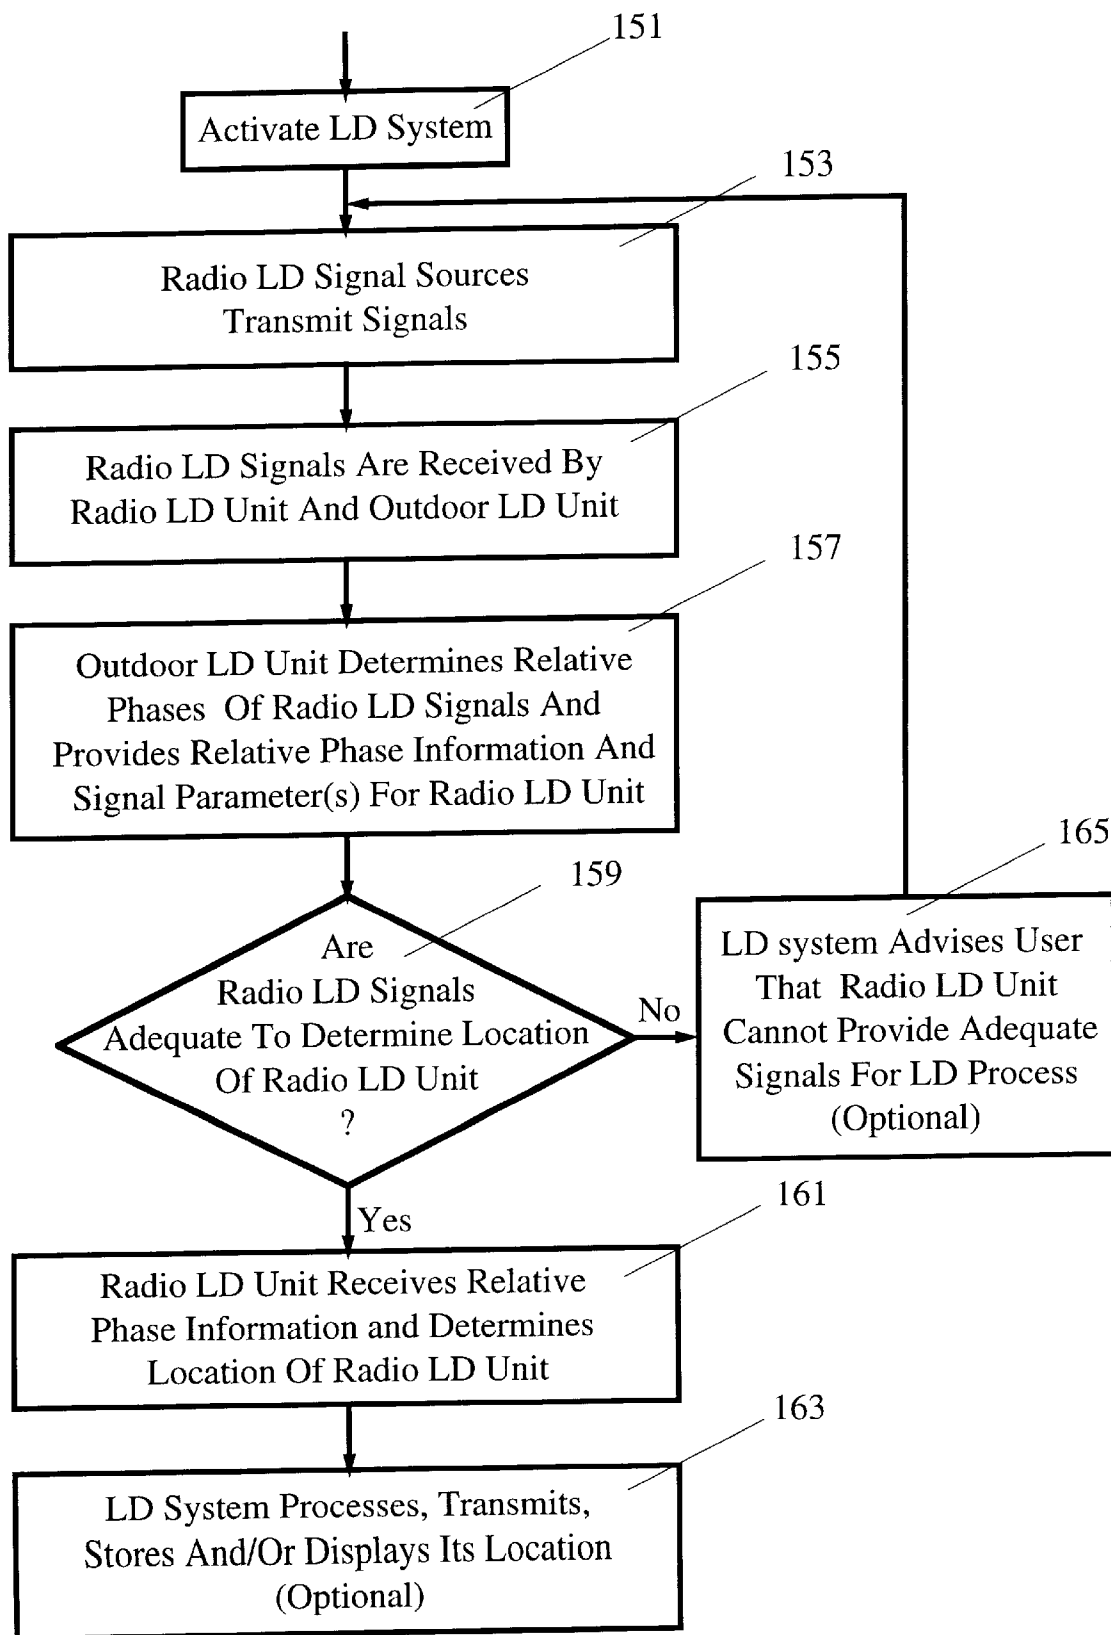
151

Activate LD System

153

Radio LD Signal Sources Transmit Signals

155

Radio LD Signals Are Received By Radio LD Unit And Outdoor LD Unit

157

Outdoor LD Unit Determines Relative Phases Of Radio LD Signals And Provides Relative Phase Information And Signal Parameter(s) For Radio LD Unit

159

Are Radio LD Signals Adequate To Determine Location Of Radio LD Unit ?

No

165

LD system Advises User That Radio LD Unit Cannot Provide Adequate Signals For LD Process (Optional)

Yes

161

Radio LD Unit Receives Relative Phase Information and Determines Location Of Radio LD Unit

163

LD System Processes, Transmits, Stores And/Or Displays Its Location (Optional)